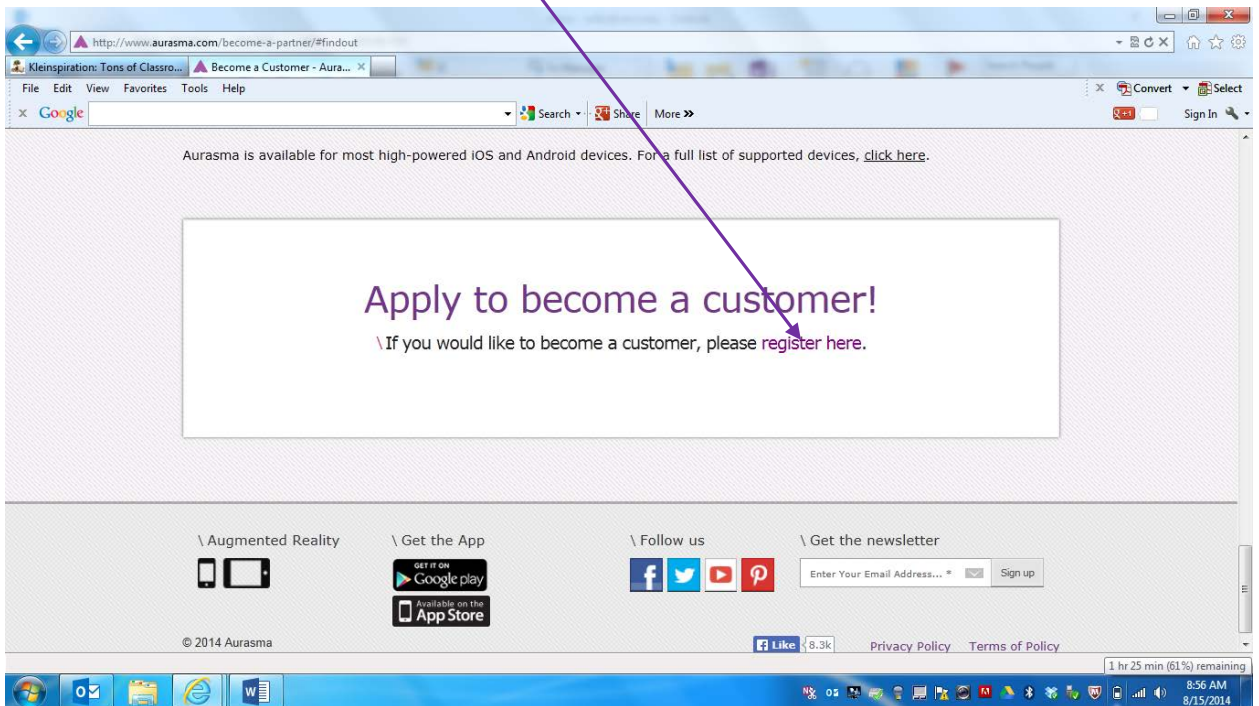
http://www.aurasma.com/become-a-partner/#findout

Kleinspiration: Tons of Classro... Become a Customer - Aura... ×

File Edit View Favorites Tools Help

× Convert Select

× Google Search Share More »

Sign In

Aurasma is available for most high-powered iOS and Android devices. For a full list of supported devices, click here.

Apply to become a customer!

\If you would like to become a customer, please register here.

\ Augmented Reality

\ Get the App

GET IT ON Google play

Available on the App Store

\ Follow us

\ Get the newsletter

Enter Your Email Address... *

Sign up

© 2014 Aurasma

Like 8.3k

Privacy Policy Terms of Policy

1 hr 25 min (61%) remaining

8:56 AM
8/15/2014